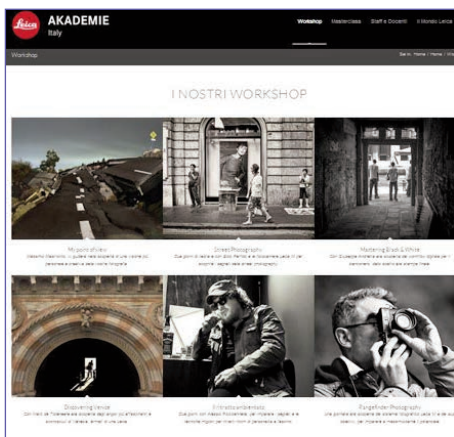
Leica AKADEMIE Italy

Workshop Masterclass Staff e Docenti Il Mondo Leica

Workshop

Sei in: Home / Home / Wo

I NOSTRI WORKSHOP

Mi piace sfidare
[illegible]

Street Photography
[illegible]

Mastering Black & White
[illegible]

Discovering Venice
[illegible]

Il ritratto ambientato
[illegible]

Rangefinder Photography
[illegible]